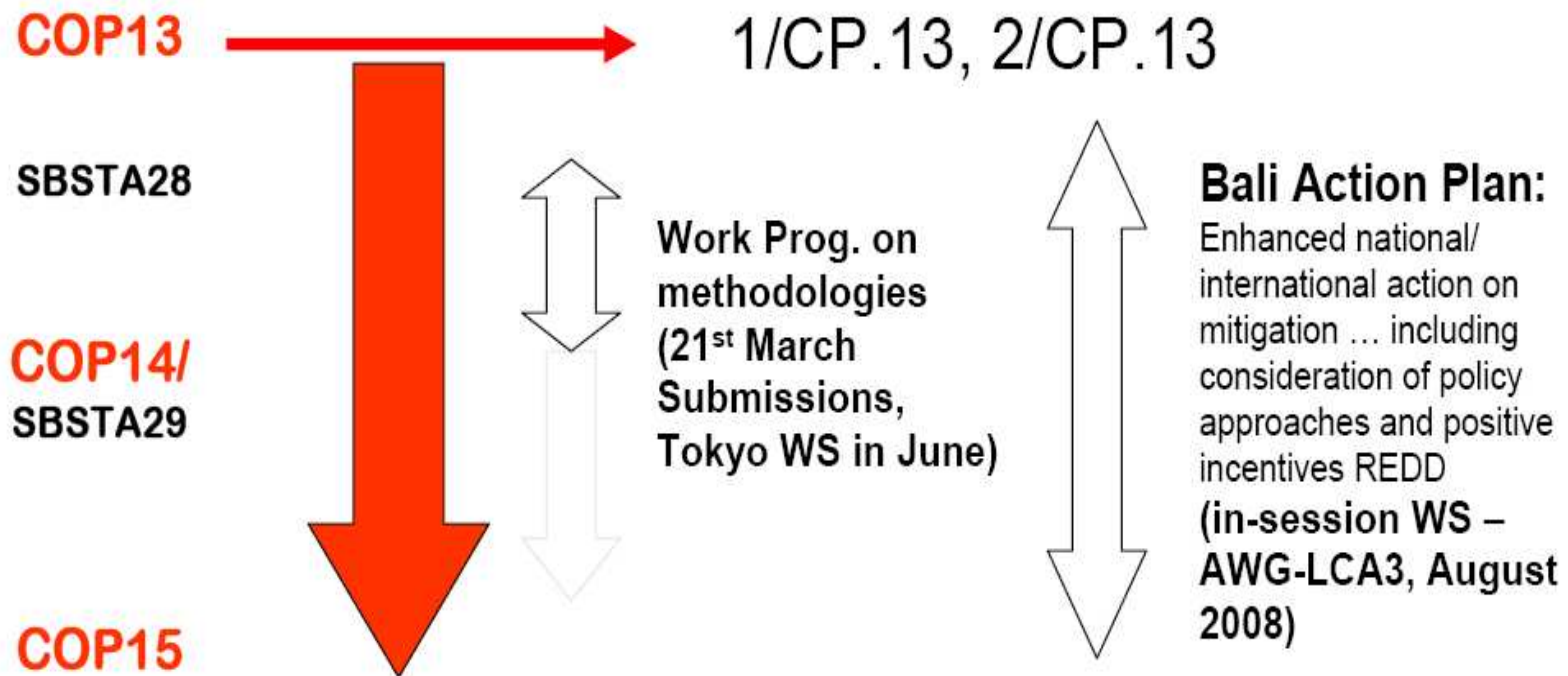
COP13

1/CP.13, 2/CP.13

SBSTA28

COP14/
SBSTA29

COP15

Work Prog. on methodologies (21$^{st}$ March Submissions, Tokyo WS in June)

Bali Action Plan:
Enhanced national/ international action on mitigation … including consideration of policy approaches and positive incentives REDD
(in-session WS – AWG-LCA3, August 2008)